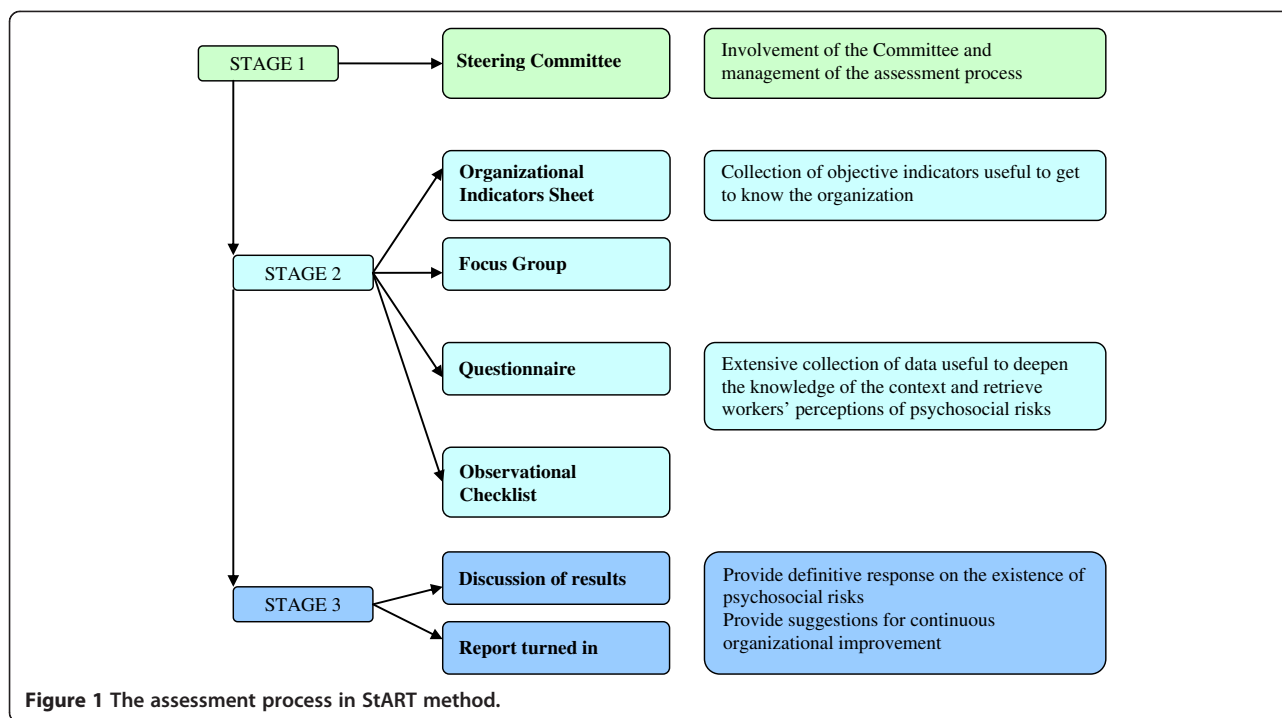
STAGE 1

Steering Committee

Involvement of the Committee and management of the assessment process

Organizational Indicators Sheet

Collection of objective indicators useful to get to know the organization

STAGE 2

Focus Group

Questionnaire

Extensive collection of data useful to deepen the knowledge of the context and retrieve workers' perceptions of psychosocial risks

Observational Checklist

STAGE 3

Discussion of results

Report turned in

Provide definitive response on the existence of psychosocial risks
Provide suggestions for continuous organizational improvement

Figure 1 The assessment process in StART method.